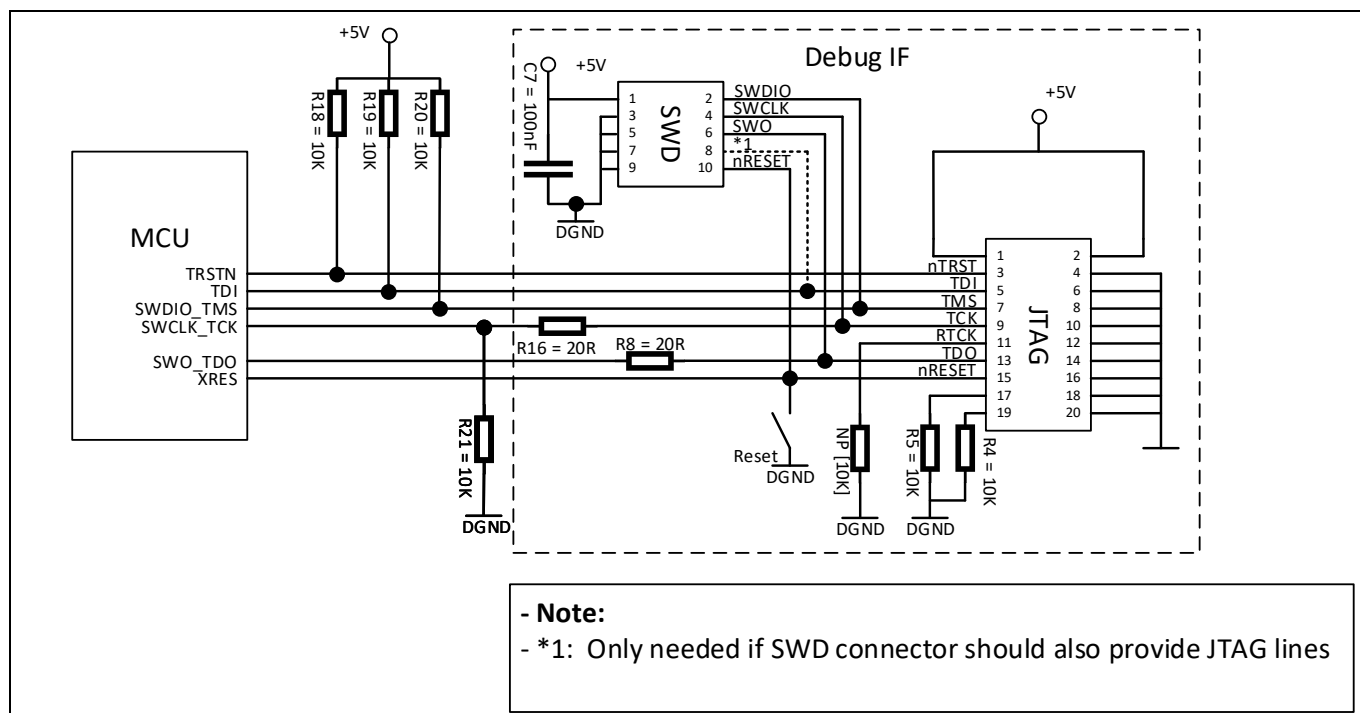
+5V

R18 = 10K
R19 = 10K
R20 = 10K

MCU

TRSTN
TDI
SWDIO_TMS
SWCLK_TCK
SWO_TDO
XRES

R21 = 10K
DGND

Debug IF

C7 = 100nF
+5V
DGND

SWD
1
3
5
7
9
2
4
6
8
10
SWDIO
SWCLK
SWO
*1
nRESET

R16 = 20R
R8 = 20R

Reset
DGND

NP [10K]
DGND

R5 = 10K
R4 = 10K
DGND

+5V

JTAG
1
2
3
4
5
6
7
8
9
10
11
12
13
14
15
16
17
18
19
20
nTRST
TDI
TMS
TCK
RTCK
TDO
nRESET

- Note:
- *1: Only needed if SWD connector should also provide JTAG lines